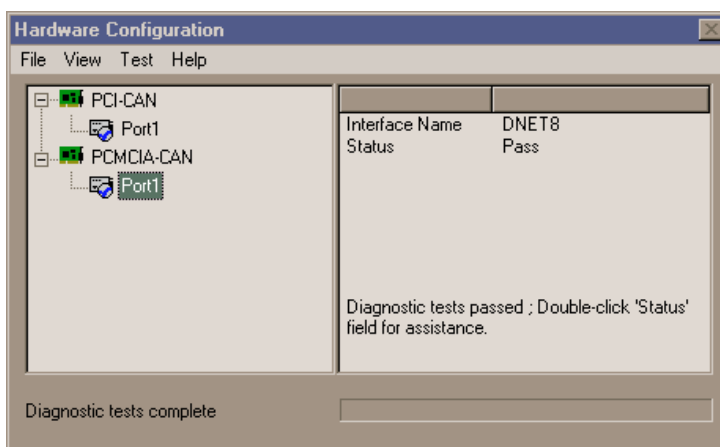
Hardware Configuration

File View Test Help

PCI-CAN
Port1
PCMCIA-CAN
Port1

| | |
|---|---|
| Interface Name | DNET8 |
| Status | Pass |

Diagnostic tests passed ; Double-click 'Status' field for assistance.

Diagnostic tests complete